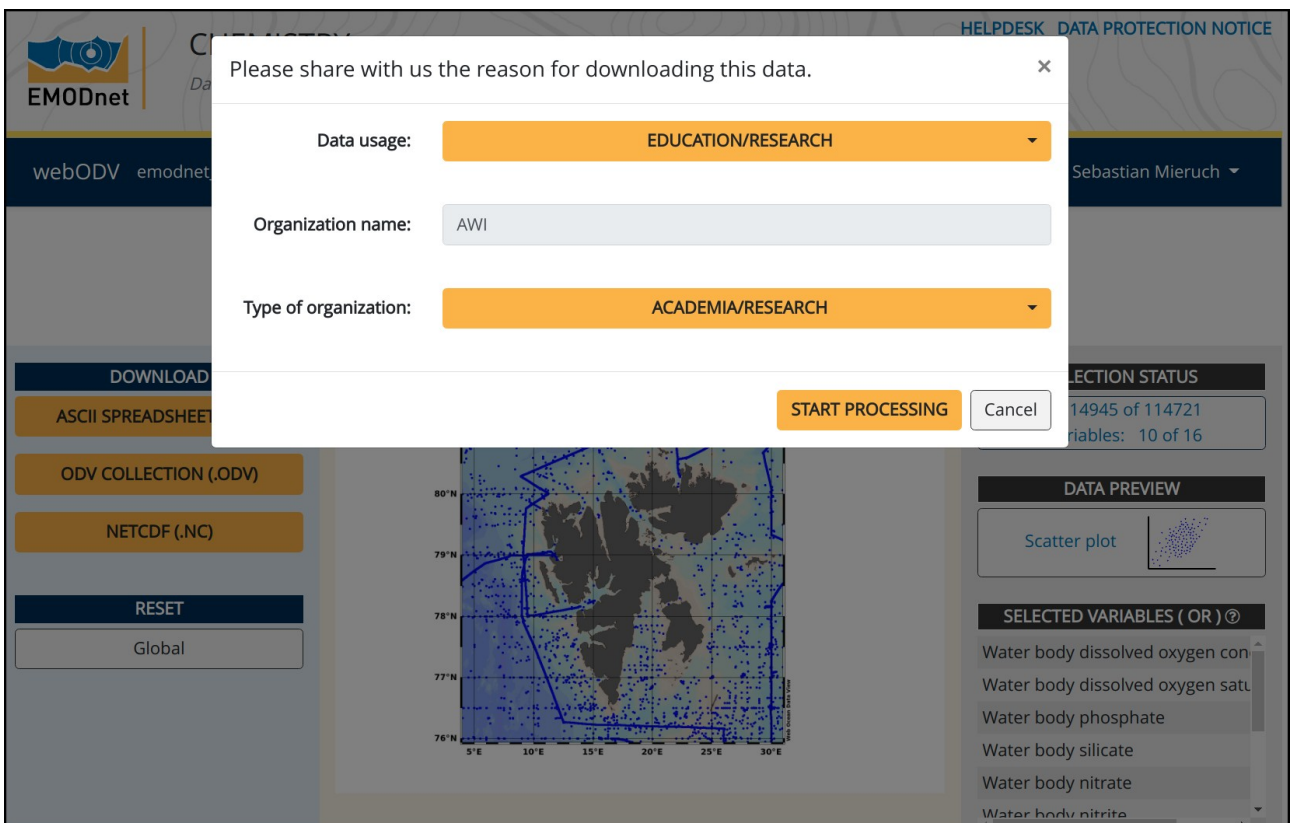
EMODnet

C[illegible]

Da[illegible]

HELPDESK DATA PROTECTION NOTICE

webODV emodnet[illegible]

Sebastian Mieruch

Please share with us the reason for downloading this data.

×

Data usage: EDUCATION/RESEARCH

Organization name: AWI

Type of organization: ACADEMIA/RESEARCH

START PROCESSING

Cancel

DOWNLOAD

ASCII SPREADSHEET

ODV COLLECTION (.ODV)

NETCDF (.NC)

RESET

Global

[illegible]LECTION STATUS

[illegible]14945 of 114721

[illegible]riables: 10 of 16

DATA PREVIEW

Scatter plot

SELECTED VARIABLES ( OR )

Water body dissolved oxygen con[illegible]

Water body dissolved oxygen satu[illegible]

Water body phosphate

Water body silicate

Water body nitrate

Water body nitrite

80°N

79°N

78°N

77°N

76°N

5°E

10°E

15°E

20°E

25°E

30°E

Ocean Data View